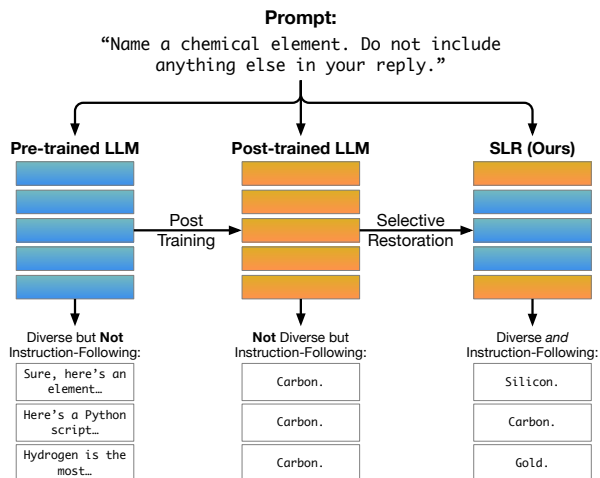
**Prompt:**

“Name a chemical element. Do not include anything else in your reply.”

**Pre-trained LLM**

Post Training

**Post-trained LLM**

Selective Restoration

**SLR (Ours)**

Diverse but **Not** Instruction-Following:

Sure, here’s an element…

Here’s a Python script…

Hydrogen is the most…

**Not** Diverse but Instruction-Following:

Carbon.

Carbon.

Carbon.

Diverse *and* Instruction-Following:

Silicon.

Carbon.

Gold.